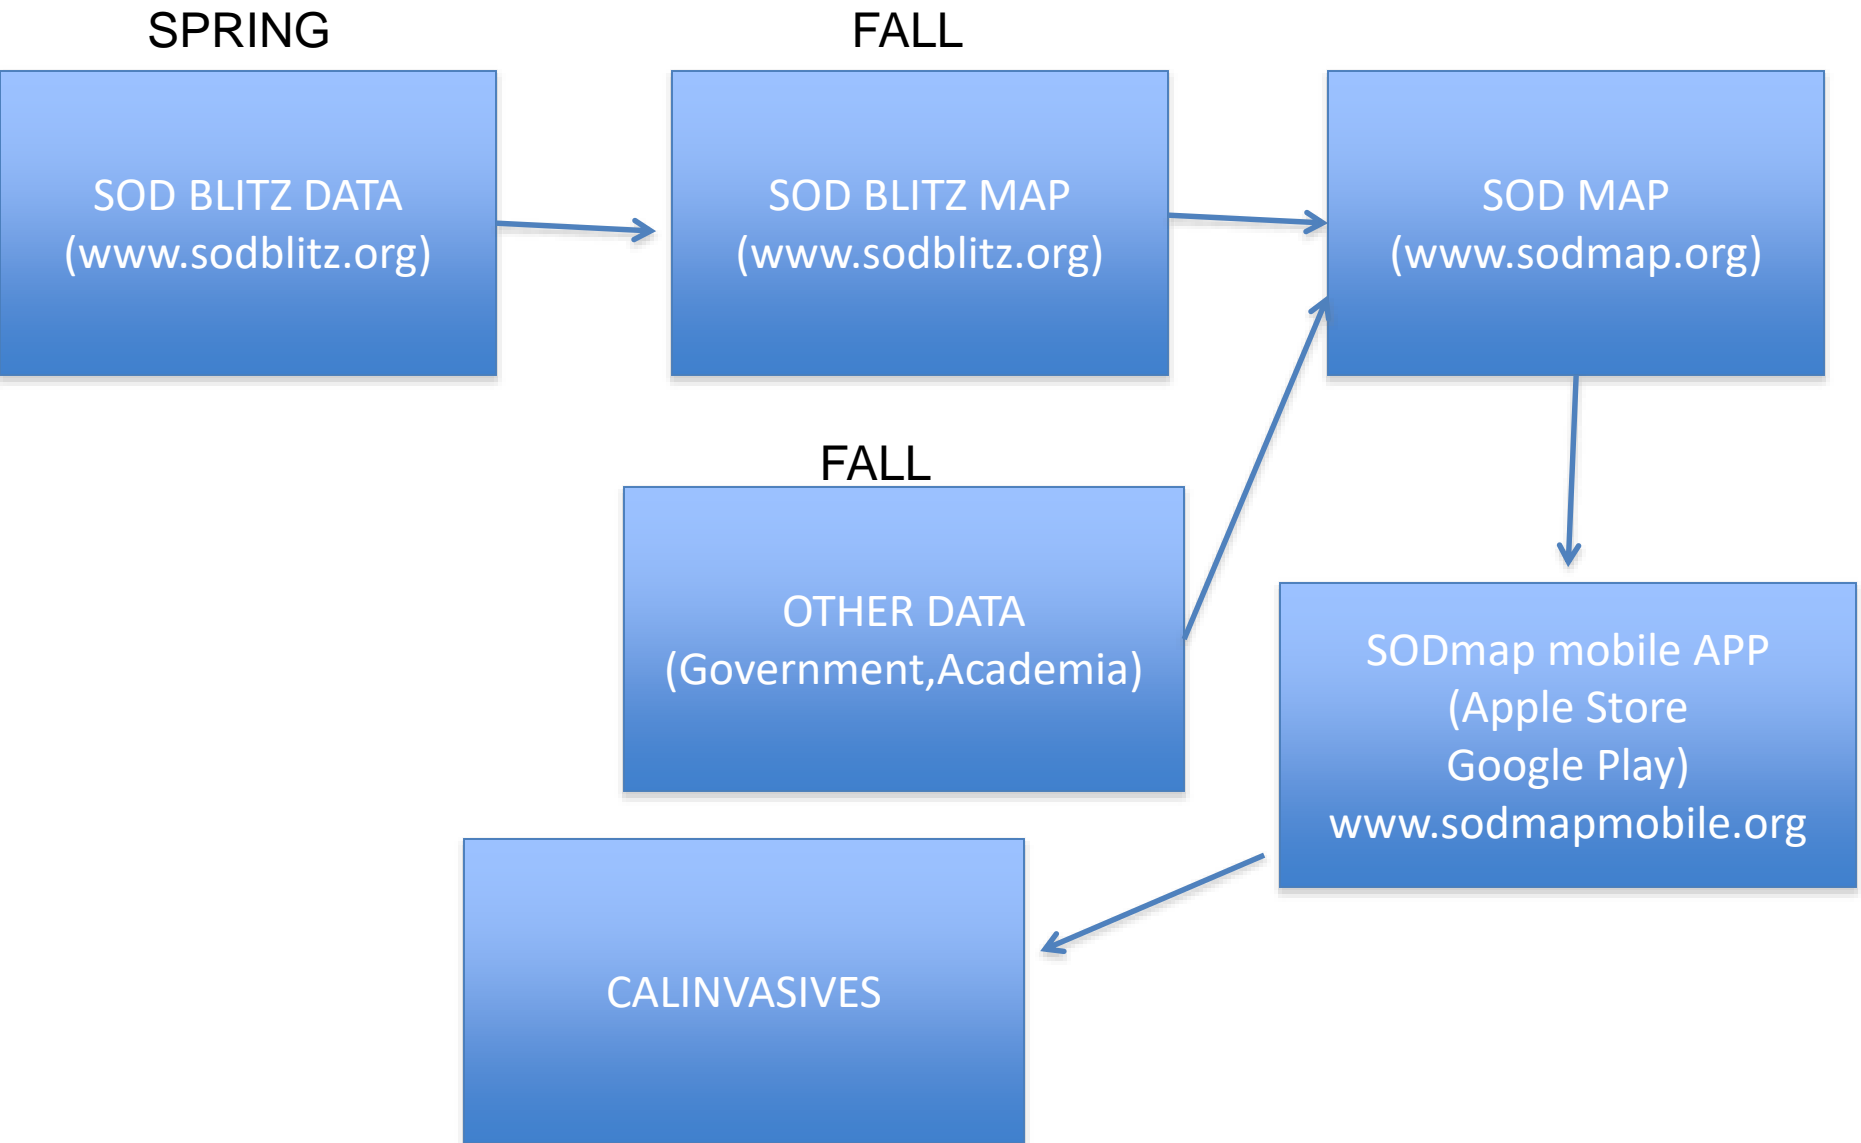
SPRING

SOD BLITZ DATA
(www.sodblitz.org)

FALL

SOD BLITZ MAP
(www.sodblitz.org)

SOD MAP
(www.sodmap.org)

FALL

OTHER DATA
(Government,Academia)

SODmap mobile APP
(Apple Store
Google Play)
www.sodmapmobile.org

CALINVASIVES